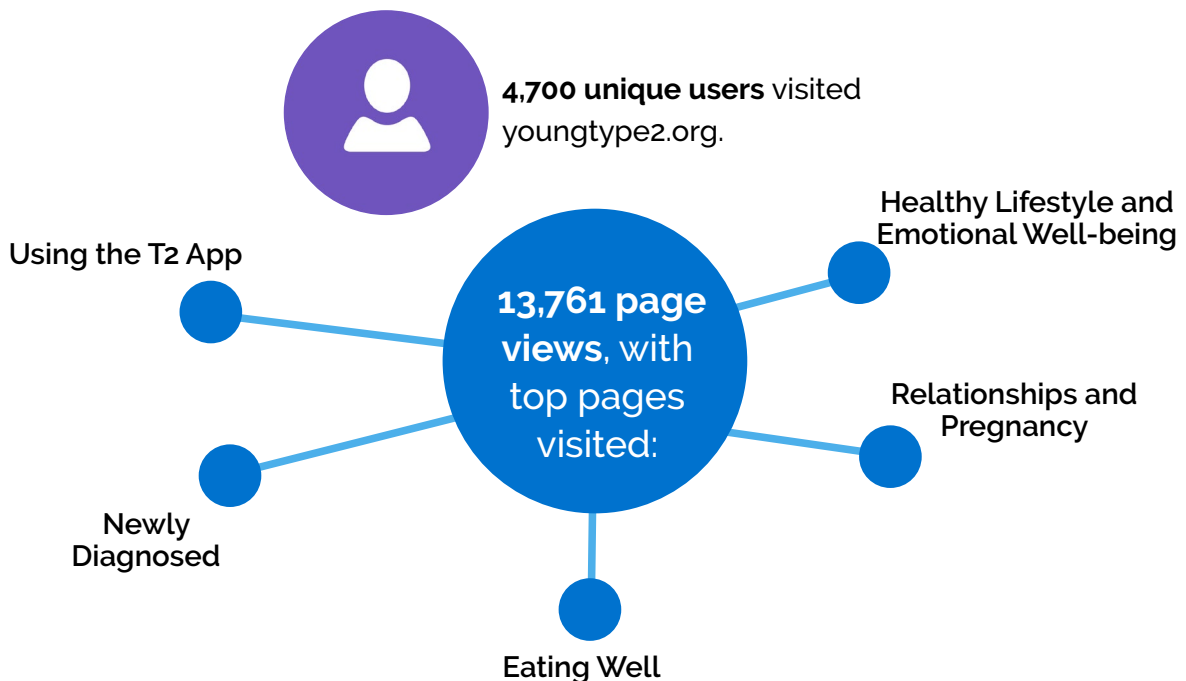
4,700 unique users visited youngtype2.org.

13,761 page views, with top pages visited:

Using the T2 App

Healthy Lifestyle and Emotional Well-being

Relationships and Pregnancy

Newly Diagnosed

Eating Well